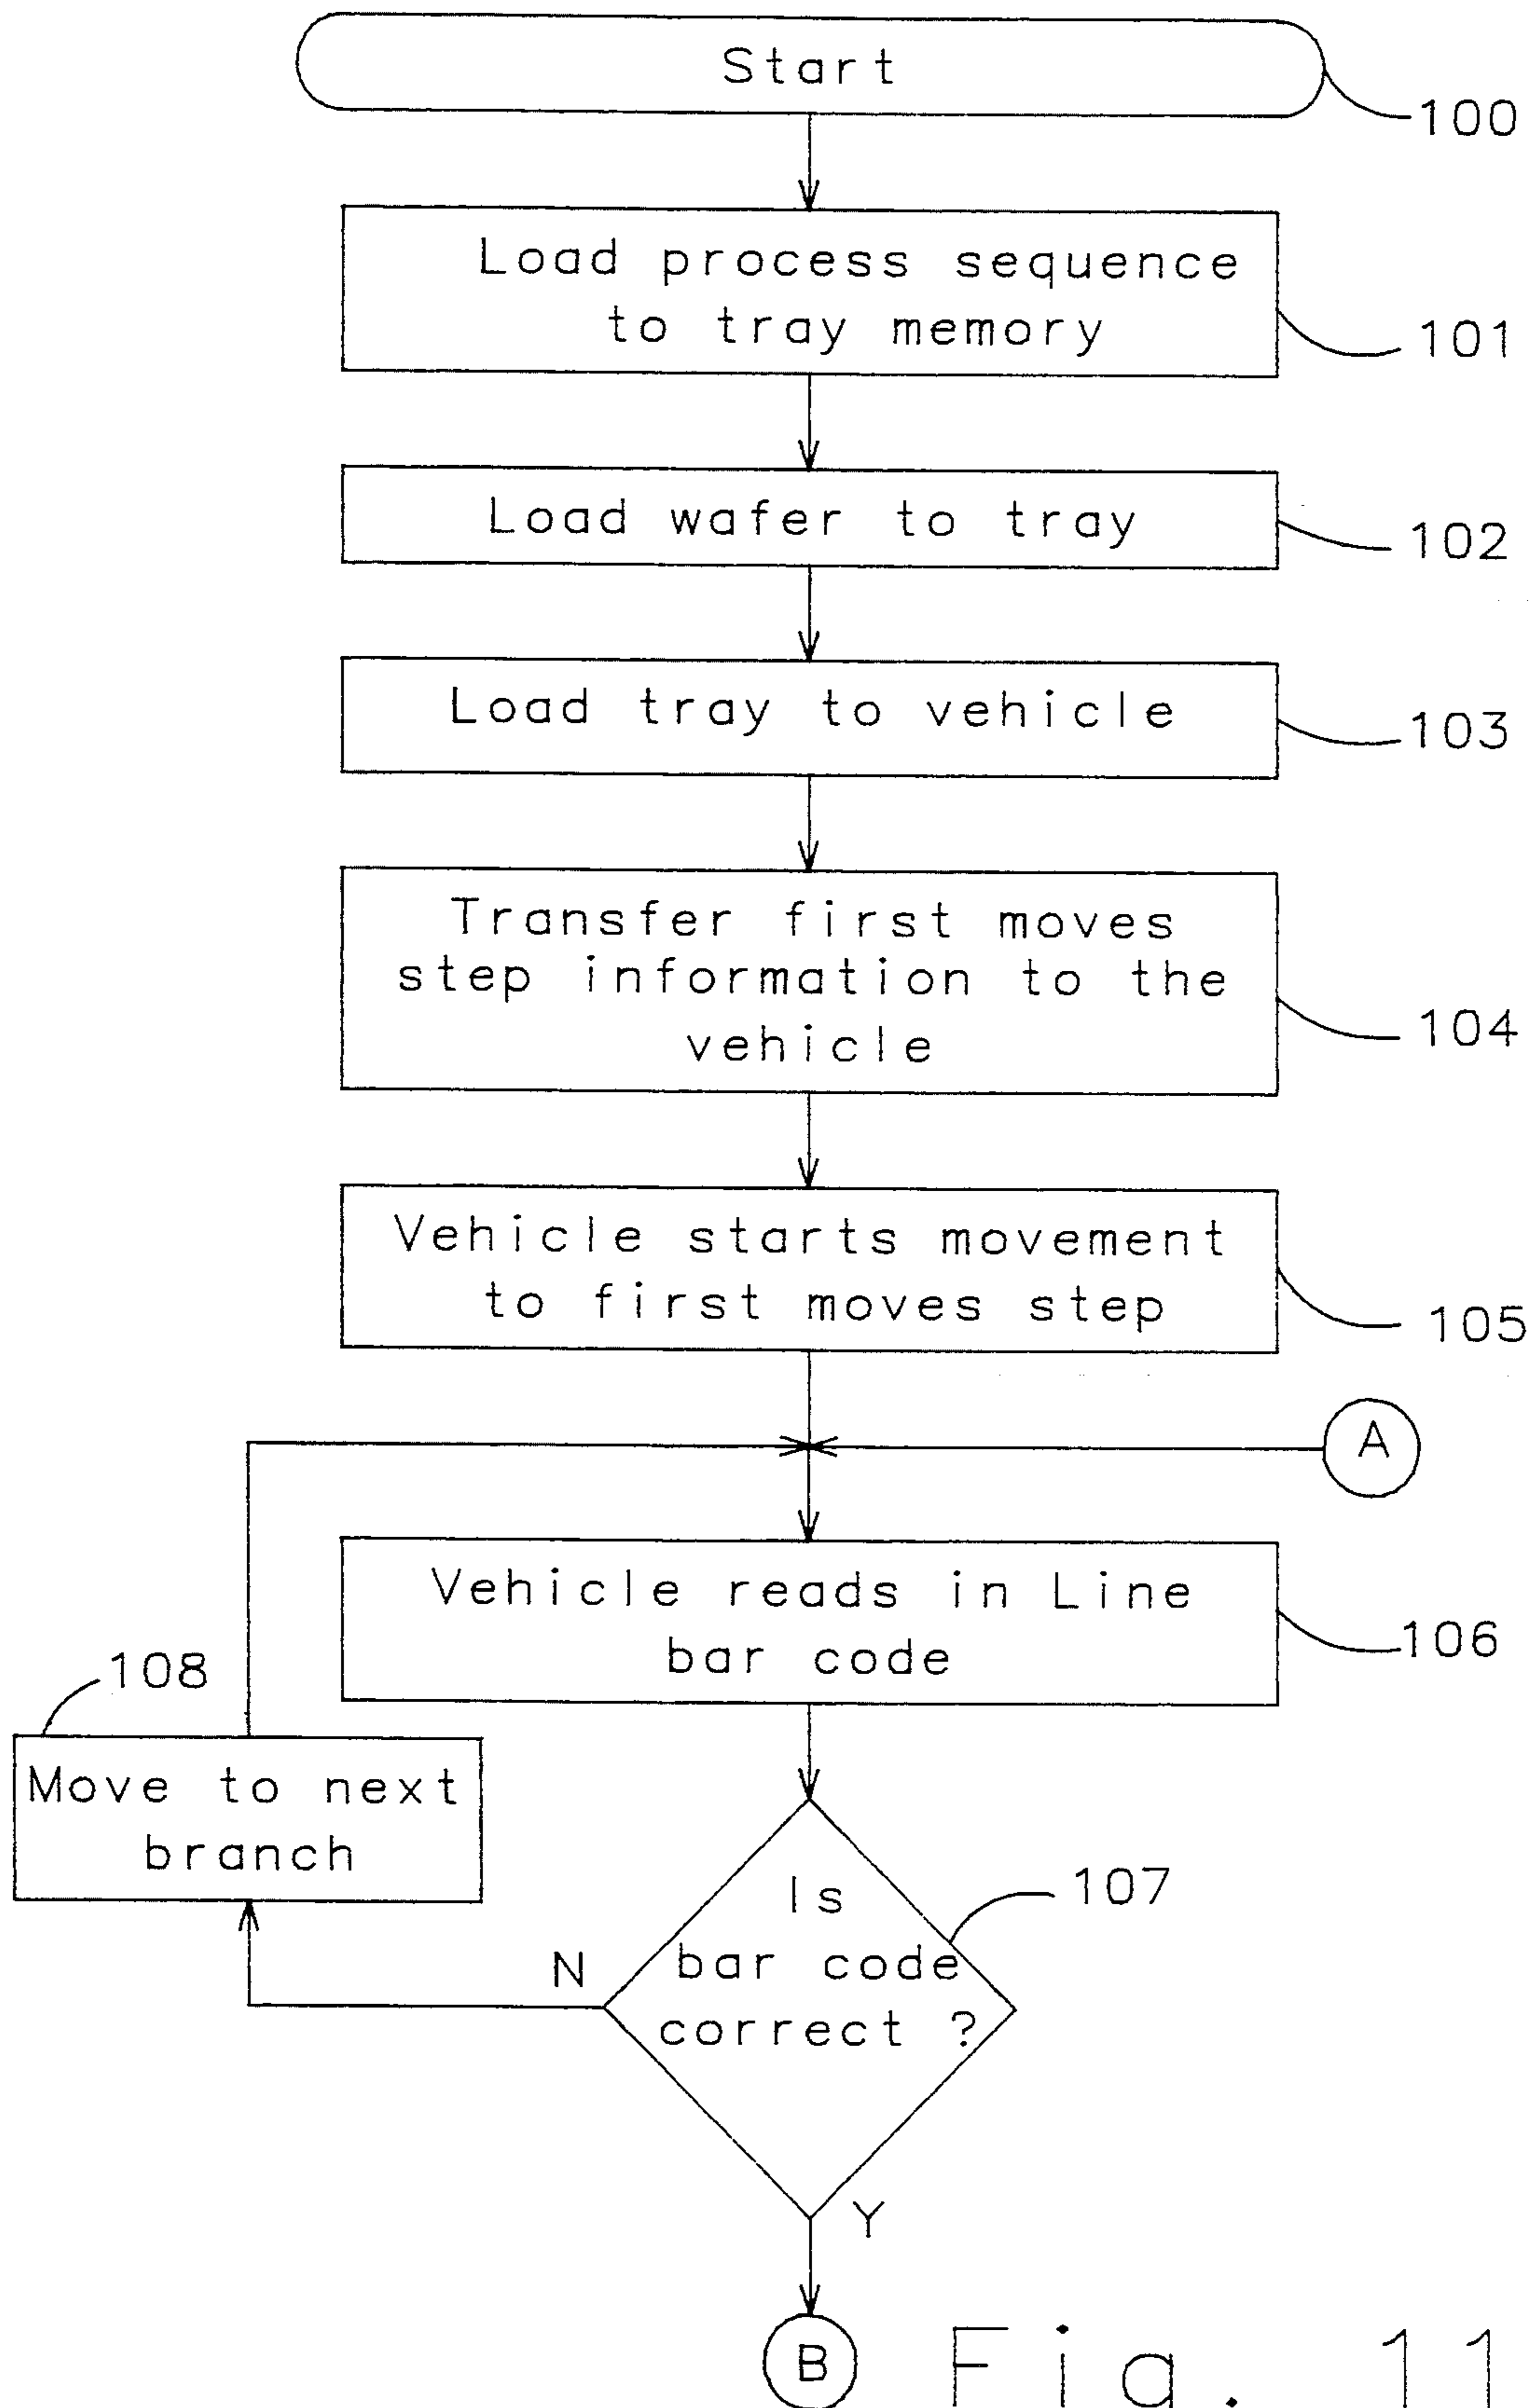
Start
100

Load process sequence to tray memory
101

Load wafer to tray
102

Load tray to vehicle
103

Transfer first moves step information to the vehicle
104

Vehicle starts movement to first moves step
105

A

Vehicle reads in Line bar code
106

108
Move to next branch

Is bar code correct ?
107

N

Y

B

Fig. 11